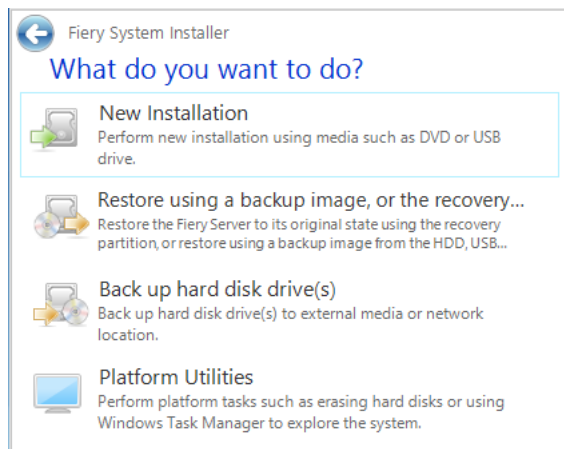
Fiery System Installer

What do you want to do?

New Installation
Perform new installation using media such as DVD or USB drive.

Restore using a backup image, or the recovery...
Restore the Fiery Server to its original state using the recovery partition, or restore using a backup image from the HDD, USB...

Back up hard disk drive(s)
Back up hard disk drive(s) to external media or network location.

Platform Utilities
Perform platform tasks such as erasing hard disks or using Windows Task Manager to explore the system.